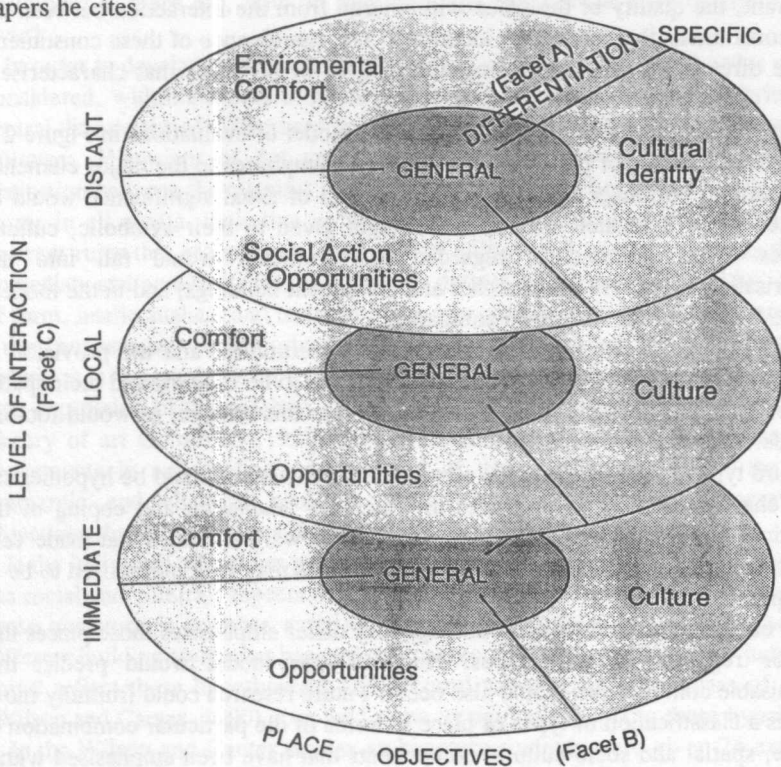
apers he cites.

SPECIFIC

(Facet A)
DIFFERENTIATION

Enviromental Comfort

DISTANT

GENERAL

Cultural Identity

Social Action Opportunities

LEVEL OF INTERACTION (Facet C)

LOCAL

Comfort

GENERAL

Culture

Opportunities

IMMEDIATE

Comfort

GENERAL

Culture

Opportunities

PLACE OBJECTIVES (Facet B)